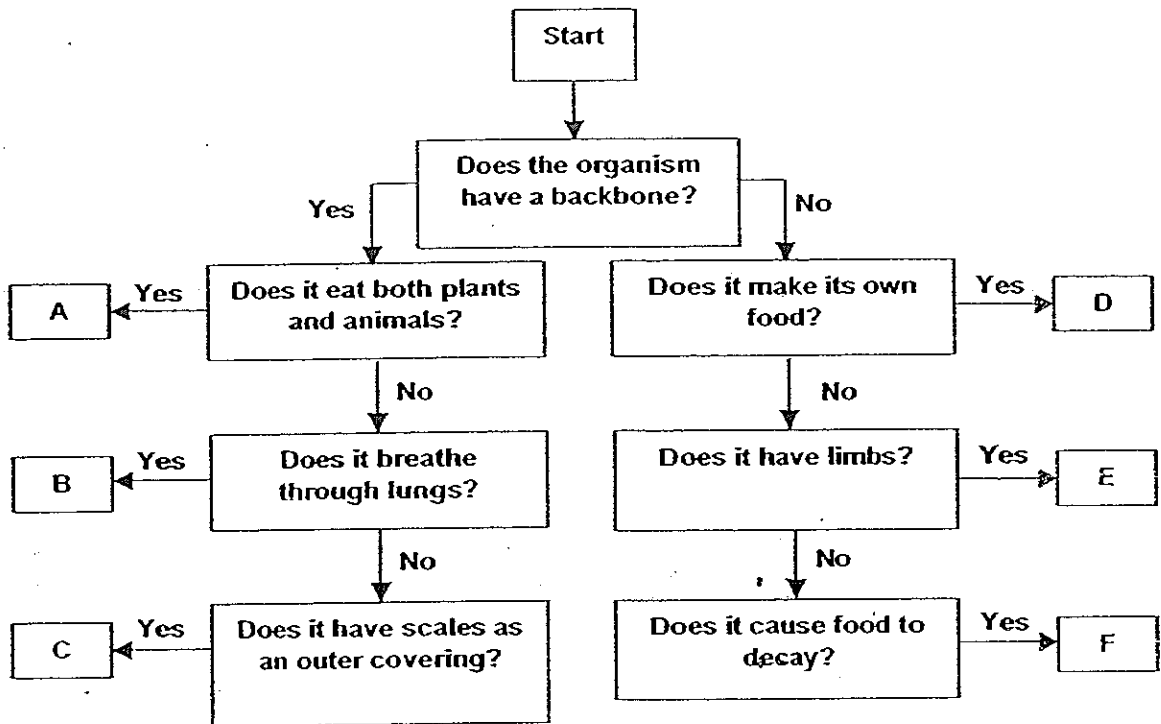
Start

Does the organism have a backbone?

Yes

No

Does it eat both plants and animals?

Yes

A

No

Does it breathe through lungs?

Yes

B

No

Does it have scales as an outer covering?

Yes

C

Does it make its own food?

Yes

D

No

Does it have limbs?

Yes

E

No

Does it cause food to decay?

Yes

F